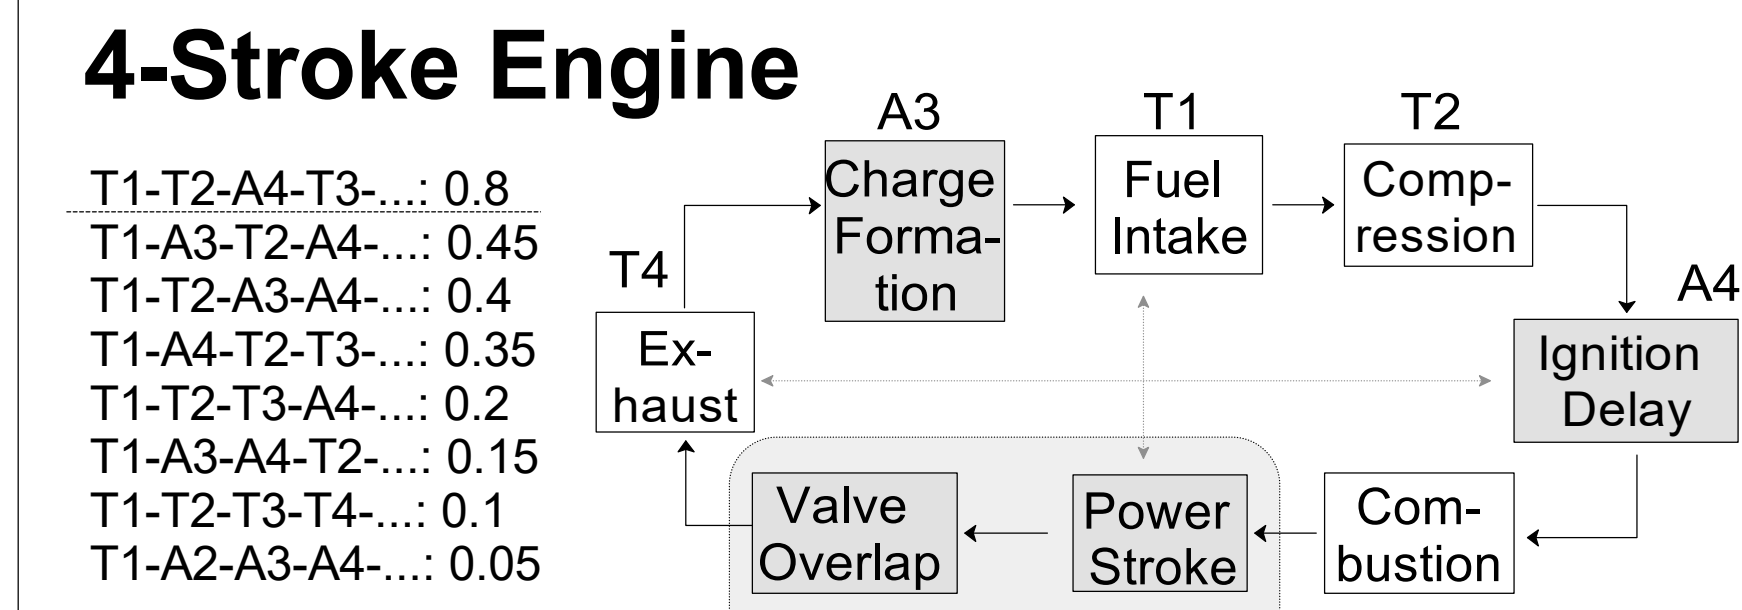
4-Stroke Engine

T1-T2-A4-T3-...: 0.8
T1-A3-T2-A4-...: 0.45
T1-T2-A3-A4-...: 0.4
T1-A4-T2-T3-...: 0.35
T1-T2-T3-A4-...: 0.2
T1-A3-A4-T2-...: 0.15
T1-T2-T3-T4-...: 0.1
T1-A2-A3-A4-...: 0.05

A3
Charge Formation

T1
Fuel Intake

T2
Compression

A4
Ignition Delay

T4
Exhaust

Valve Overlap

Power Stroke

Combustion